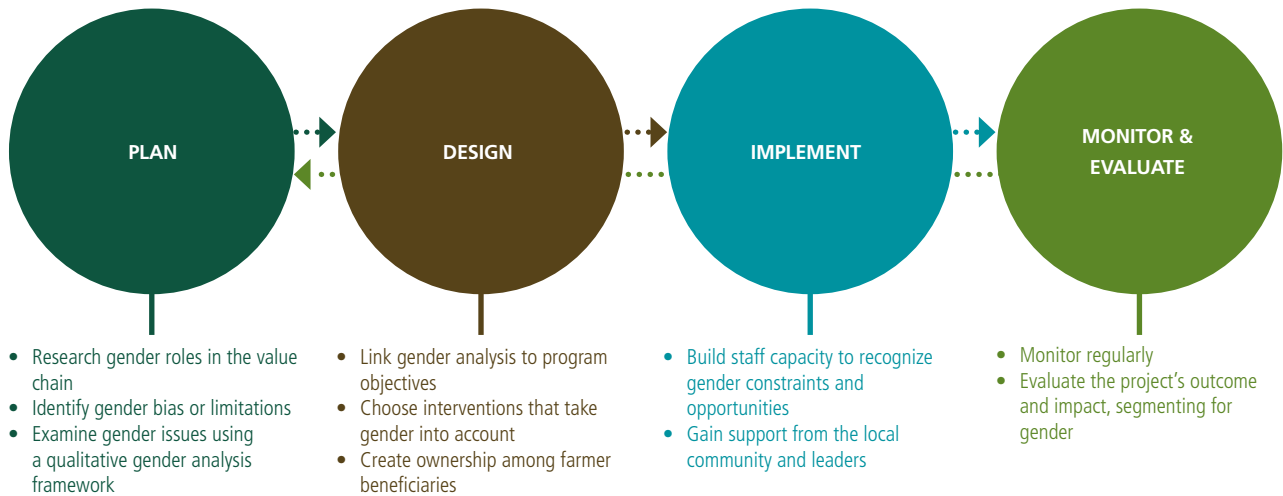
PLAN

DESIGN

IMPLEMENT

MONITOR & EVALUATE

- Research gender roles in the value chain
- Identify gender bias or limitations
- Examine gender issues using a qualitative gender analysis framework

- Link gender analysis to program objectives
- Choose interventions that take gender into account
- Create ownership among farmer beneficiaries

- Build staff capacity to recognize gender constraints and opportunities
- Gain support from the local community and leaders

- Monitor regularly
- Evaluate the project's outcome and impact, segmenting for gender